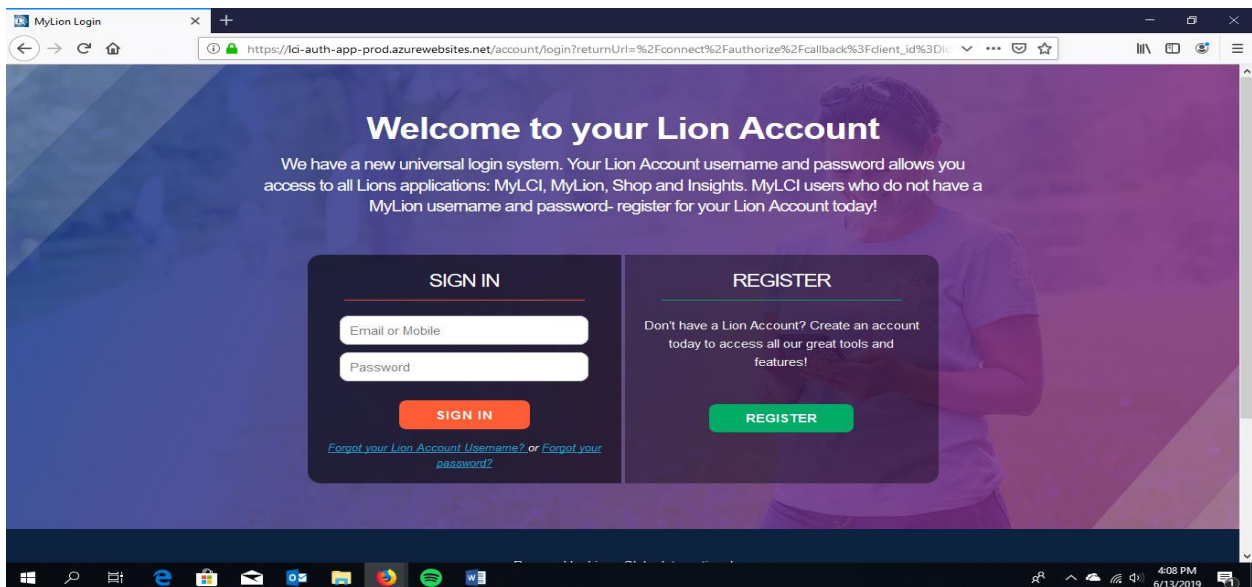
MyLion Login

https://lci-auth-app-prod.azurewebsites.net/account/login?returnUrl=%2Fconnect%2Fauthorize%2Fcallback%3Fclient_id%3Dl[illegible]

Welcome to your Lion Account

We have a new universal login system. Your Lion Account username and password allows you access to all Lions applications: MyLCI, MyLion, Shop and Insights. MyLCI users who do not have a MyLion username and password- register for your Lion Account today!

SIGN IN

Email or Mobile

Password

SIGN IN

Forgot your Lion Account Username? or Forgot your password?

REGISTER

Don't have a Lion Account? Create an account today to access all our great tools and features!

REGISTER

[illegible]

4:08 PM
6/13/2019